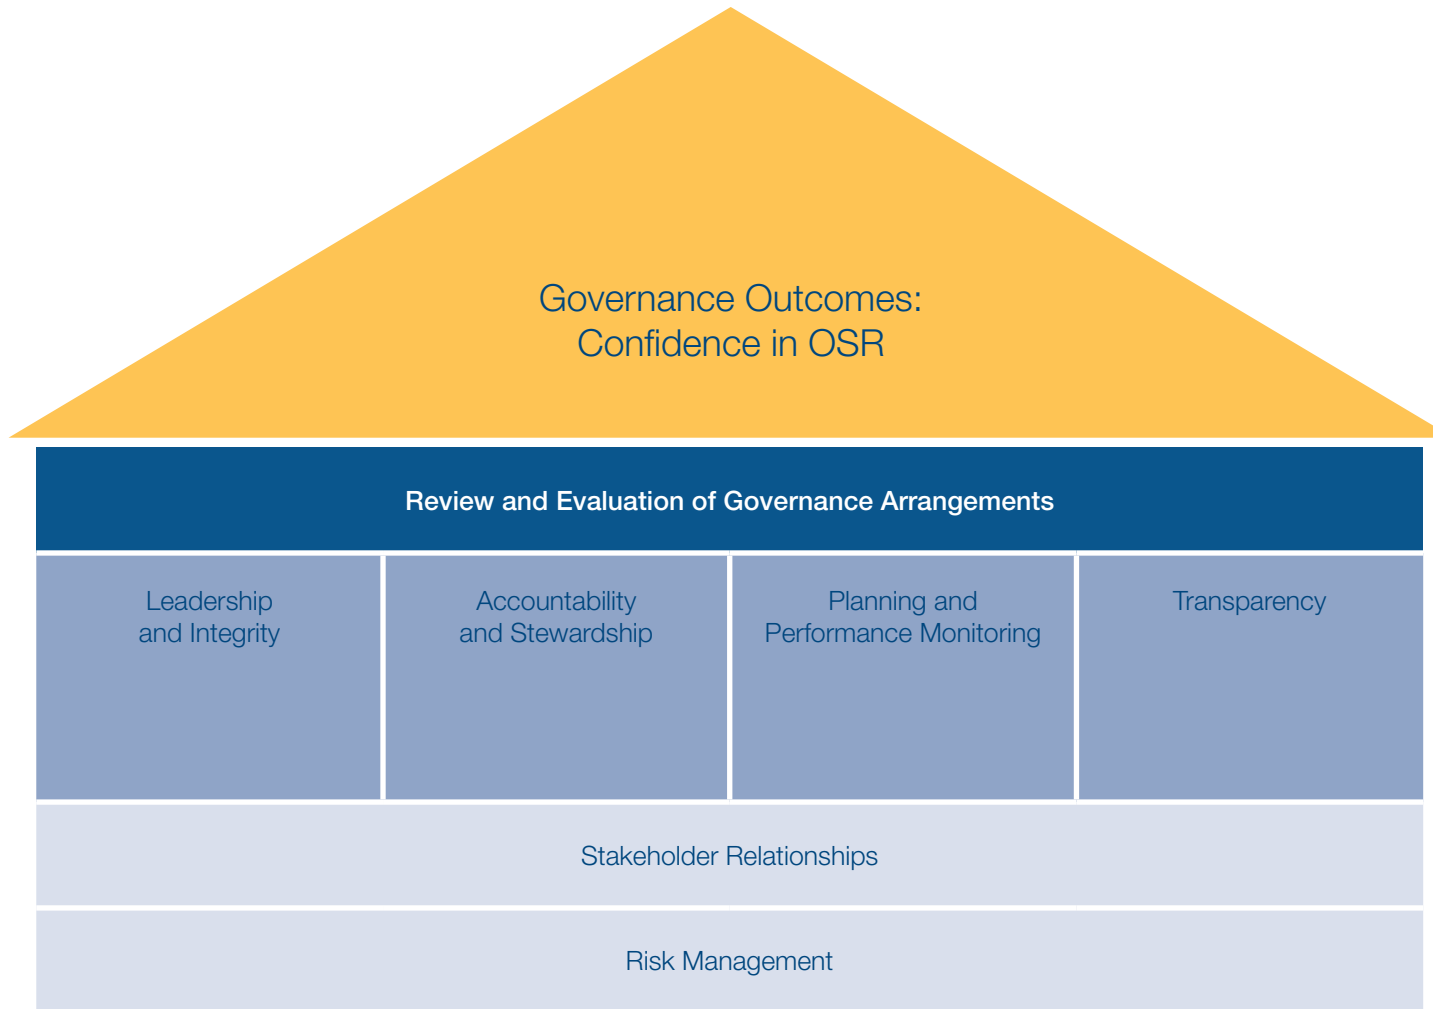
Governance Outcomes:
Confidence in OSR

Review and Evaluation of Governance Arrangements

Leadership and Integrity

Accountability and Stewardship

Planning and Performance Monitoring

Transparency

Stakeholder Relationships

Risk Management